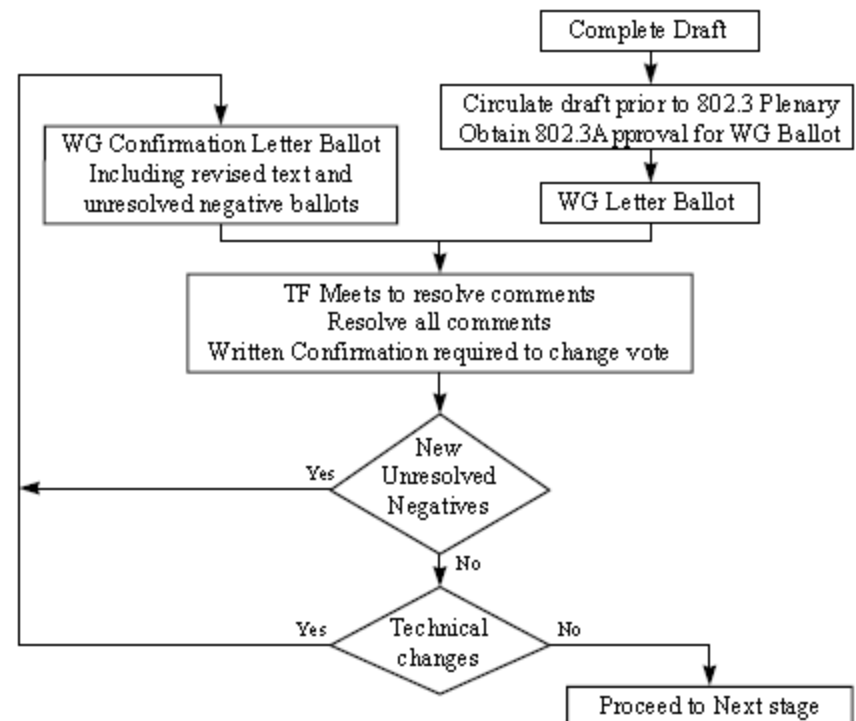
Complete Draft

Circulate draft prior to 802.3 Plenary
Obtain 802.3 Approval for WG Ballot

WG Confirmation Letter Ballot
Including revised text and unresolved negative ballots

WG Letter Ballot

TF Meets to resolve comments
Resolve all comments
Written Confirmation required to change vote

New Unresolved Negatives

Yes

No

Technical changes

Yes

No

Proceed to Next stage